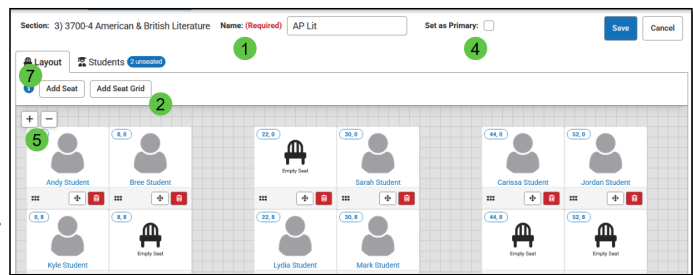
Section: 3) 3700-4 American & British Literature

Name: (Required) AP Lit

1

Set as Primary:

4

Save

Cancel

Layout

Students 2 unseated

7

Add Seat

Add Seat Grid

2

+ −

5

8, 0
Andy Student

8, 8
Bree Student

22, 0
Empty Seat

30, 0
Sarah Student

44, 0
Carissa Student

52, 0
Jordan Student

0, 8
Kyle Student

8, 8
Empty Seat

22, 8
Lydia Student

30, 8
Mark Student

44, 8
Empty Seat

52, 8
Empty Seat